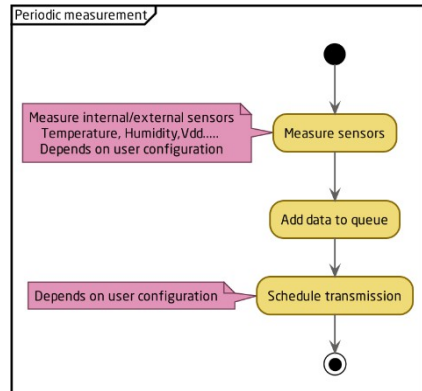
Periodic measurement

Measure internal/external sensors
Temperature, Humidity,Vdd.....
Depends on user configuration

Measure sensors

Add data to queue

Depends on user configuration

Schedule transmission